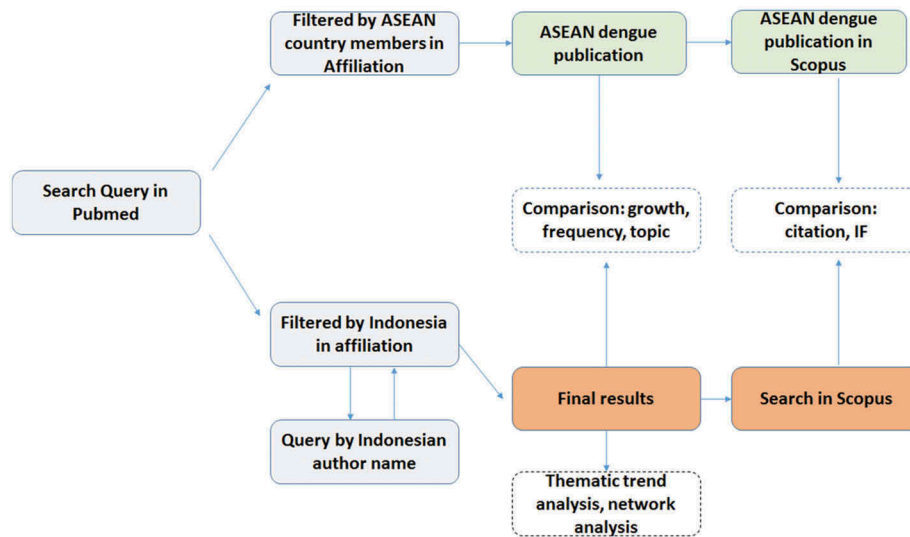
Search Query in Pubmed

Filtered by ASEAN country members in Affiliation

ASEAN dengue publication

ASEAN dengue publication in Scopus

Comparison: growth, frequency, topic

Comparison: citation, IF

Filtered by Indonesia in affiliation

Query by Indonesian author name

Final results

Search in Scopus

Thematic trend analysis, network analysis